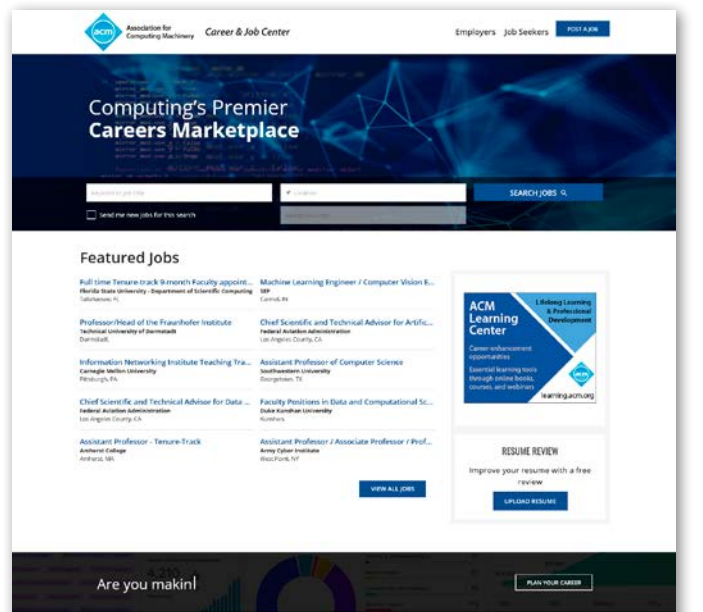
acm Association for Computing Machinery Career & Job Center

Employers Job Seekers POST A JOB

Computing's Premier
Careers Marketplace

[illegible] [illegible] SEARCH JOBS

Send me new jobs for this search

Featured Jobs

Full time Tenure-track 9-month Faculty appoint...
Florida State University - Department of Scientific Computing
Tallahassee, FL

Machine Learning Engineer / Computer Vision E...
SEP
Carmel, IN

Professor/Head of the Fraunhofer Institute
Technical University of Darmstadt
Darmstadt

Chief Scientific and Technical Advisor for Artific...
Federal Aviation Administration
Los Angeles County, CA

Information Networking Institute Teaching Tra...
Carnegie Mellon University
Pittsburgh, PA

Assistant Professor of Computer Science
Southwestern University
Georgetown, TX

Chief Scientific and Technical Advisor for Data ...
Federal Aviation Administration
Los Angeles County, CA

Faculty Positions in Data and Computational Sc...
Duke Kunshan University
Kunshan

Assistant Professor - Tenure-Track
Amherst College
Amherst, MA

Assistant Professor / Associate Professor / Prof...
Army Cyber Institute
West Point, NY

VIEW ALL JOBS

ACM Learning Center
Lifelong Learning & Professional Development
Career-enhancement opportunities
Essential learning tools through online books, courses, and webinars
acm
learning.acm.org

RESUME REVIEW
Improve your resume with a free review
UPLOAD RESUME

Are you makin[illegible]

PLAN YOUR CAREER